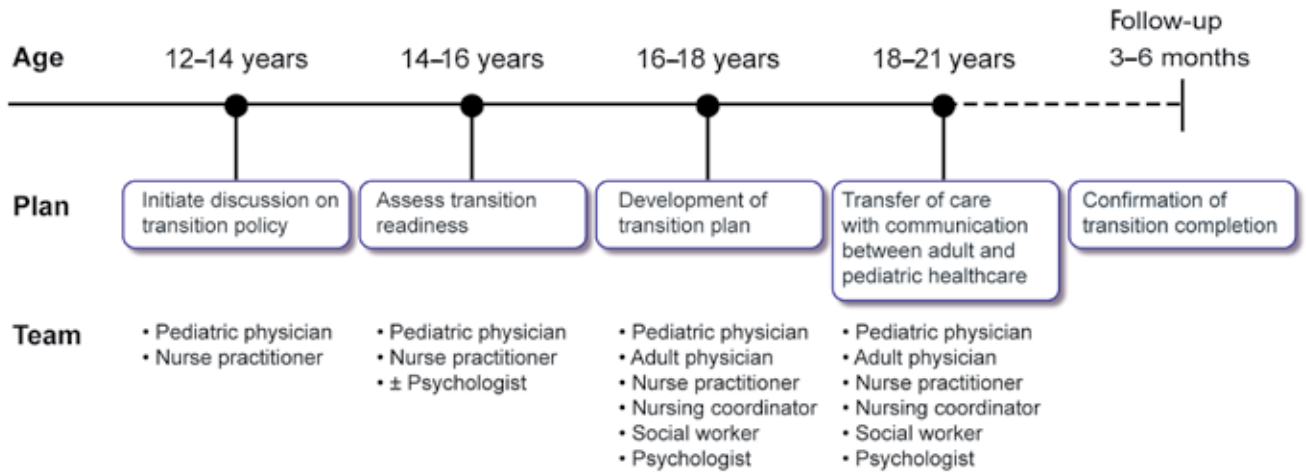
Age

12–14 years

14–16 years

16–18 years

18–21 years

Follow-up 3–6 months

Plan

Initiate discussion on transition policy

Assess transition readiness

Development of transition plan

Transfer of care with communication between adult and pediatric healthcare

Confirmation of transition completion

Team

• Pediatric physician
• Nurse practitioner

• Pediatric physician
• Nurse practitioner
• ± Psychologist

• Pediatric physician
• Adult physician
• Nurse practitioner
• Nursing coordinator
• Social worker
• Psychologist

• Pediatric physician
• Adult physician
• Nurse practitioner
• Nursing coordinator
• Social worker
• Psychologist